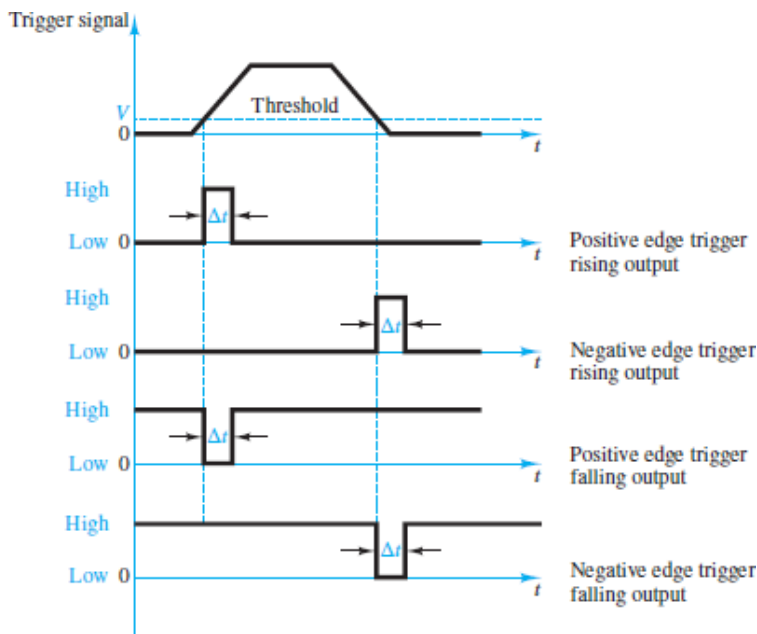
Trigger signal

$V$

Threshold

0

$t$

High

$\Delta t$

Low 0

$t$

Positive edge trigger rising output

High

$\Delta t$

Low 0

$t$

Negative edge trigger rising output

High

$\Delta t$

Low 0

$t$

Positive edge trigger falling output

High

$\Delta t$

Low 0

$t$

Negative edge trigger falling output